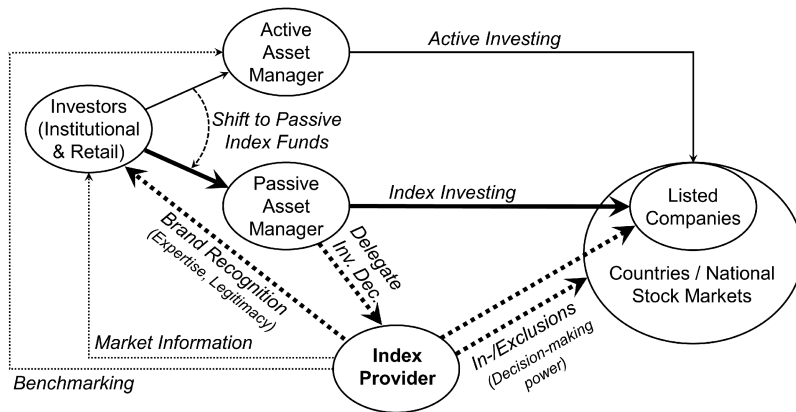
Active Asset Manager

Active Investing

Investors (Institutional & Retail)

Shift to Passive Index Funds

Passive Asset Manager

Index Investing

Listed Companies

Countries / National Stock Markets

Brand Recognition (Expertise, Legitimacy)

Delegate Inv. Dec.

Market Information

Index Provider

In-/Exclusions (Decision-making power)

Benchmarking